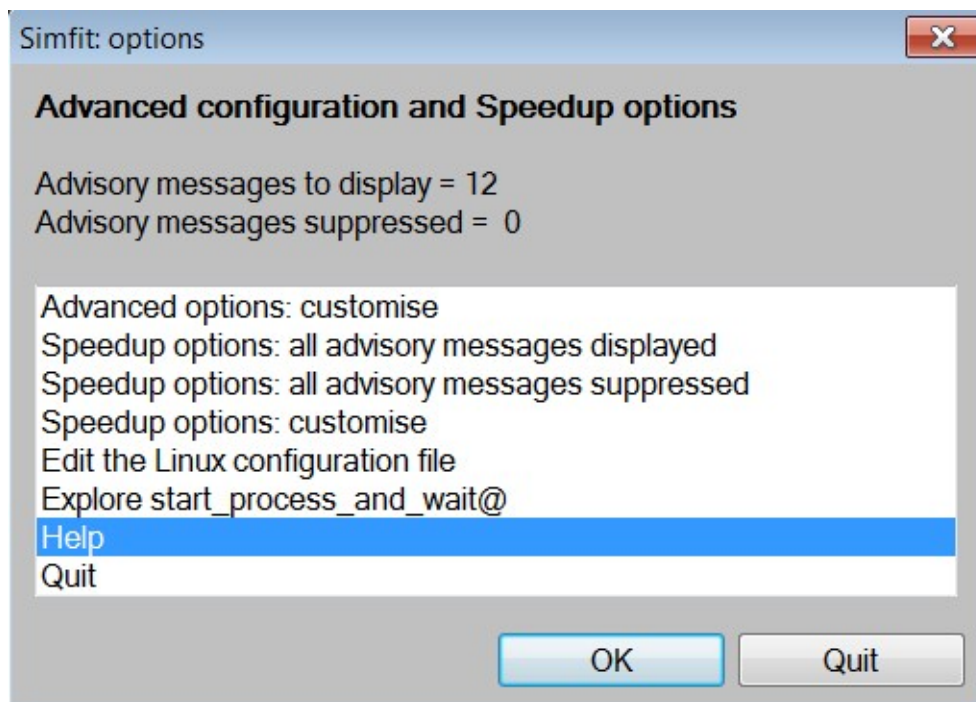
Simfit: options

Advanced configuration and Speedup options

Advisory messages to display = 12
Advisory messages suppressed = 0

Advanced options: customise
Speedup options: all advisory messages displayed
Speedup options: all advisory messages suppressed
Speedup options: customise
Edit the Linux configuration file
Explore start_process_and_wait@
Help
Quit

OK
Quit